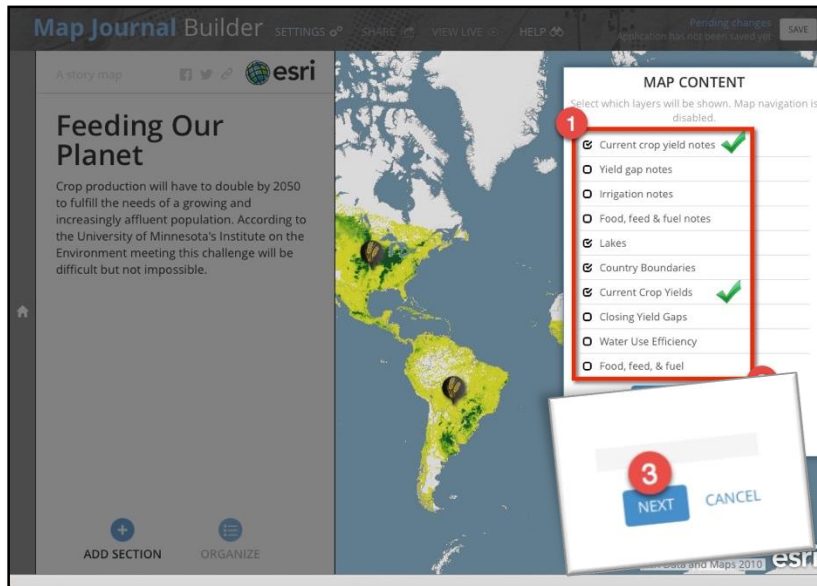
Map Journal Builder SETTINGS SHARE VIEW LIVE HELP Pending changes Application has not been saved yet SAVE

A story map esri

Feeding Our Planet

Crop production will have to double by 2050 to fulfill the needs of a growing and increasingly affluent population. According to the University of Minnesota's Institute on the Environment meeting this challenge will be difficult but not impossible.

ADD SECTION ORGANIZE

MAP CONTENT

Select which layers will be shown. Map navigation is disabled.

1

Current crop yield notes
Yield gap notes
Irrigation notes
Food, feed & fuel notes
Lakes
Country Boundaries
Current Crop Yields
Closing Yield Gaps
Water Use Efficiency
Food, feed, & fuel

3

NEXT CANCEL

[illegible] Data and Maps 2010 esri